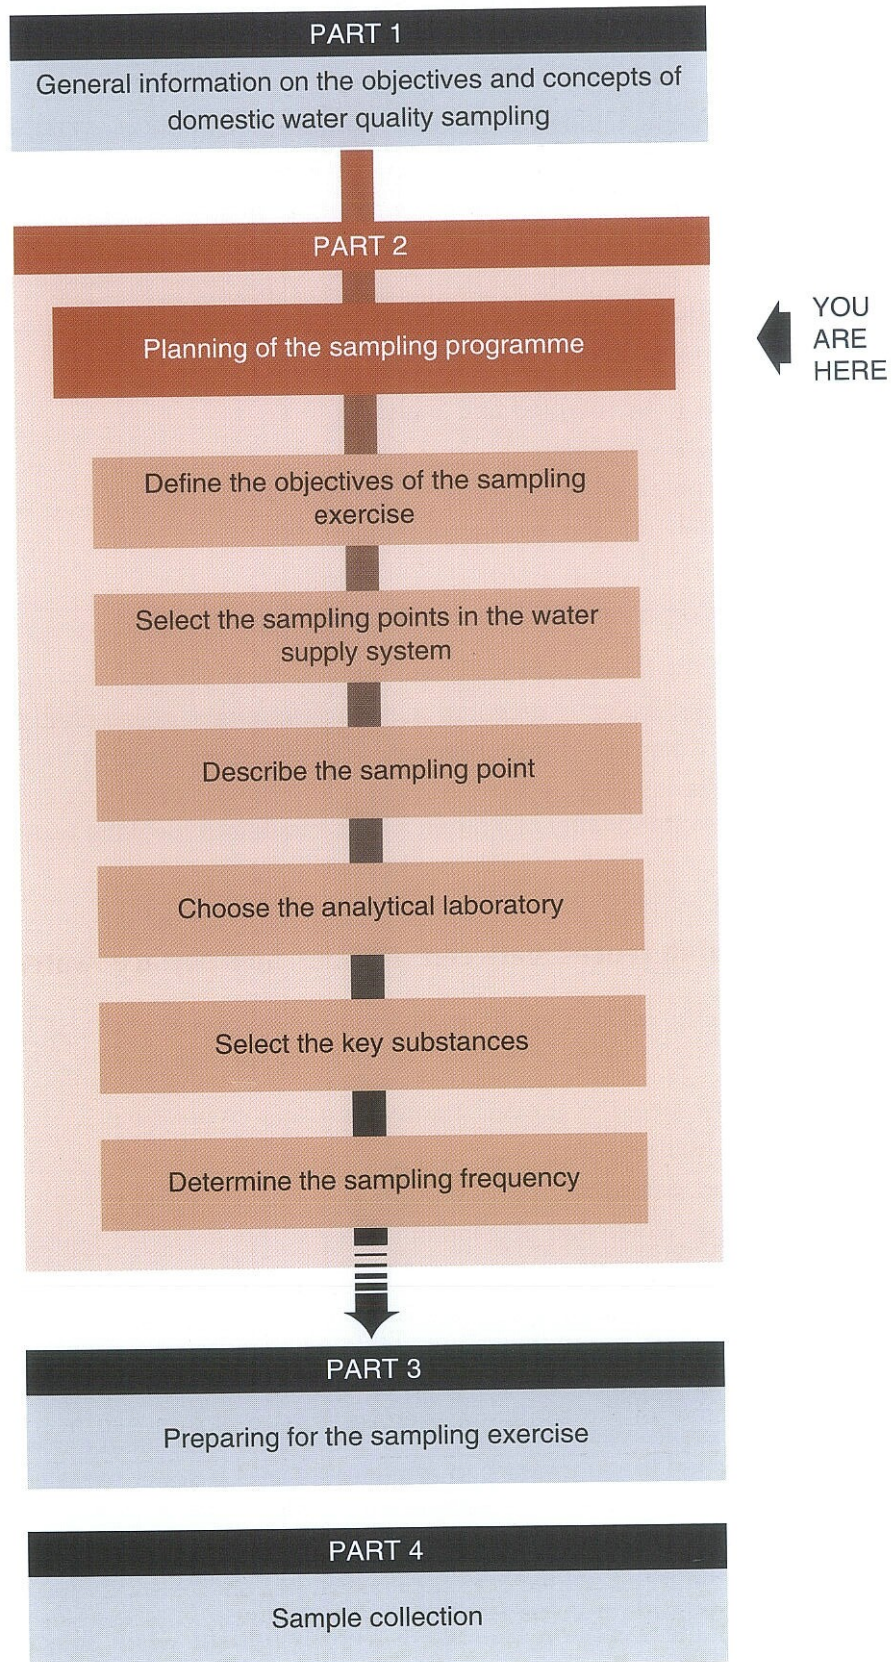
PART 1

General information on the objectives and concepts of domestic water quality sampling

PART 2

Planning of the sampling programme

YOU ARE HERE

Define the objectives of the sampling exercise

Select the sampling points in the water supply system

Describe the sampling point

Choose the analytical laboratory

Select the key substances

Determine the sampling frequency

PART 3

Preparing for the sampling exercise

PART 4

Sample collection